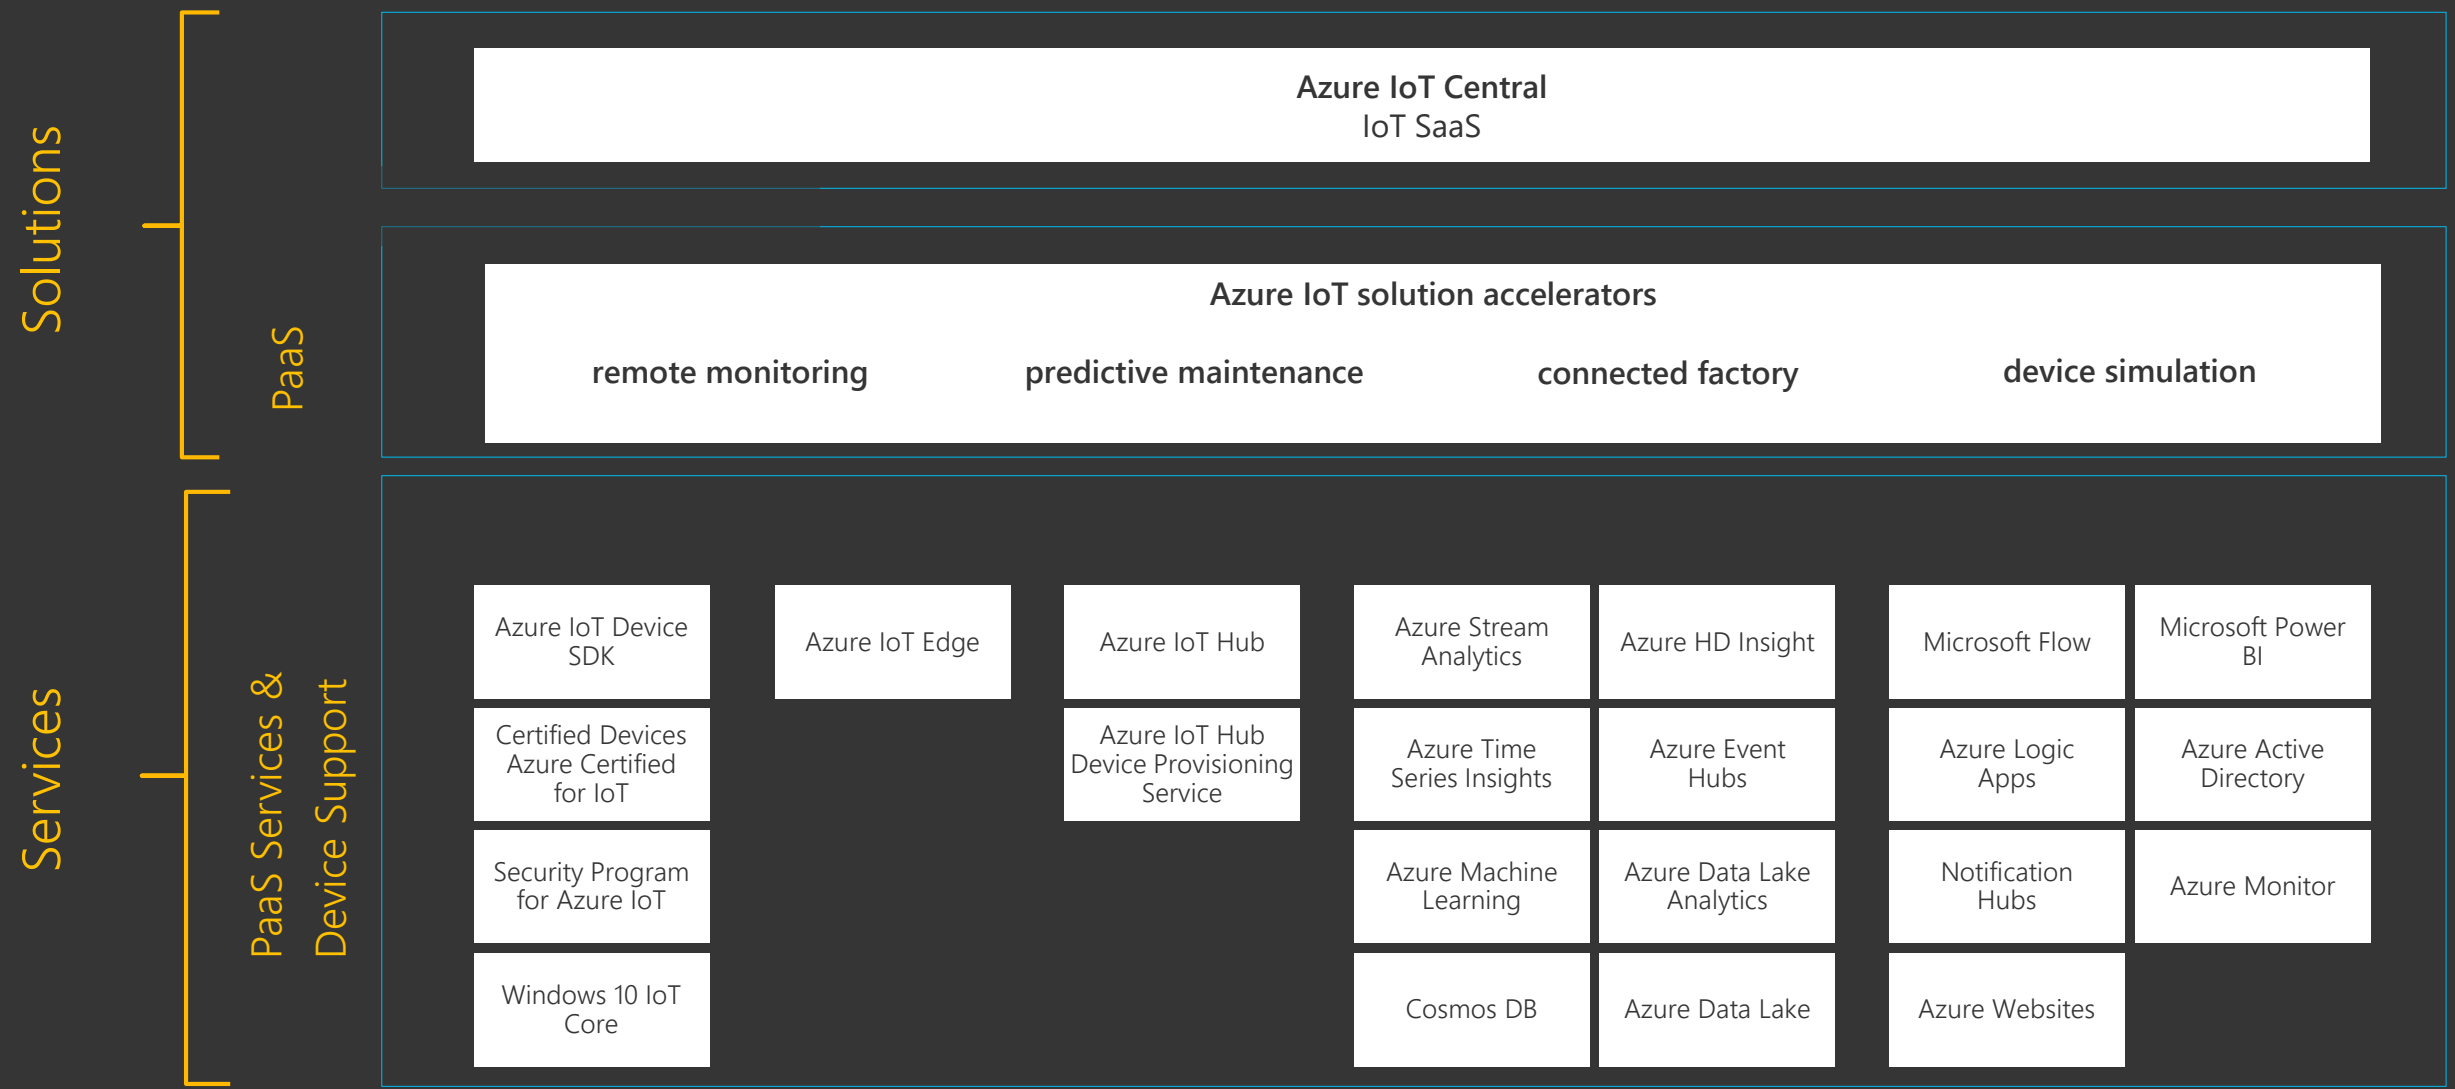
Solutions

PaaS

Azure IoT Central
IoT SaaS

Azure IoT solution accelerators

remote monitoring predictive maintenance connected factory device simulation

Services

PaaS Services & Device Support

Azure IoT Device SDK

Certified Devices Azure Certified for IoT

Security Program for Azure IoT

Windows 10 IoT Core

Azure IoT Edge

Azure IoT Hub

Azure IoT Hub Device Provisioning Service

Azure Stream Analytics

Azure HD Insight

Azure Time Series Insights

Azure Event Hubs

Azure Machine Learning

Azure Data Lake Analytics

Cosmos DB

Azure Data Lake

Microsoft Flow

Microsoft Power BI

Azure Logic Apps

Azure Active Directory

Notification Hubs

Azure Monitor

Azure Websites